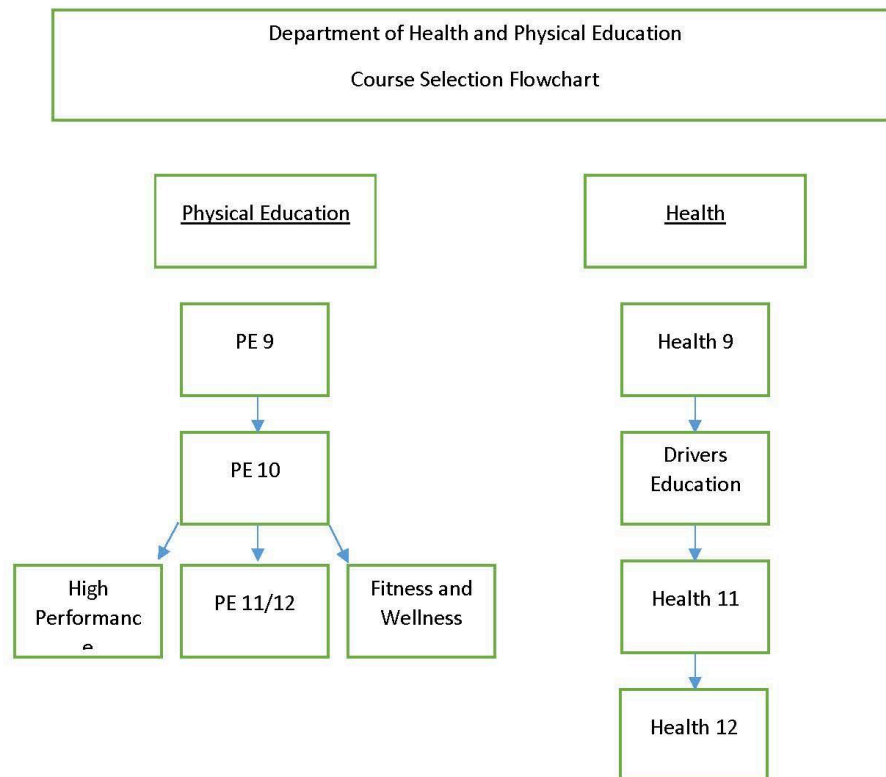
Department of Health and Physical Education

Course Selection Flowchart

Physical Education

PE 9

PE 10

High Performanc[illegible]

PE 11/12

Fitness and Wellness

Health

Health 9

Drivers Education

Health 11

Health 12